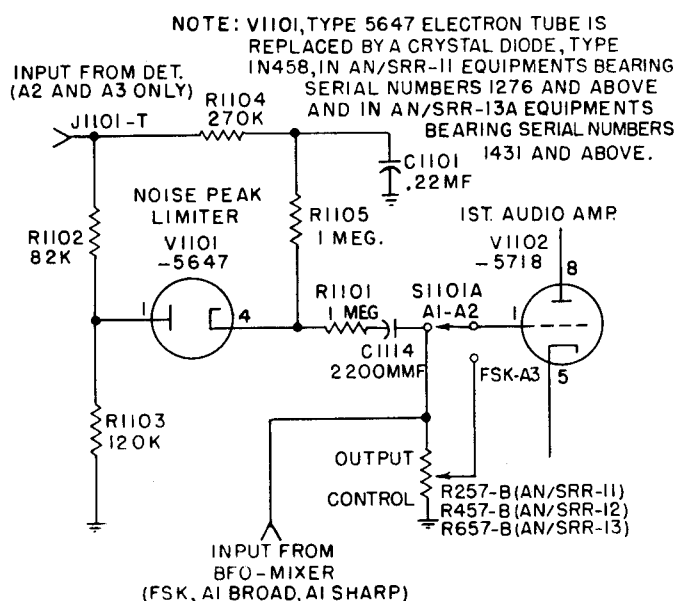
NOTE: V1101, TYPE 5647 ELECTRON TUBE IS REPLACED BY A CRYSTAL DIODE, TYPE 1N458, IN AN/SRR-11 EQUIPMENTS BEARING SERIAL NUMBERS 1276 AND ABOVE AND IN AN/SRR-13A EQUIPMENTS BEARING SERIAL NUMBERS 1431 AND ABOVE.

INPUT FROM DET.
(A2 AND A3 ONLY)

J1101-T

R1104
270K

C1101
.22MF

NOISE PEAK
LIMITER

R1105
1 MEG.

IST. AUDIO AMP.

R1102
82K

V1101
-5647

V1102
-5718

8

1

4

R1101
1 MEG

S1101A
A1-A2

1

C1114
2200MMF

FSK-A3

5

R1103
120K

OUTPUT

CONTROL

R257-B (AN/SRR-11)
R457-B (AN/SRR-12)
R657-B (AN/SRR-13)

INPUT FROM
BFO-MIXER
(FSK, A1 BROAD, A1 SHARP)